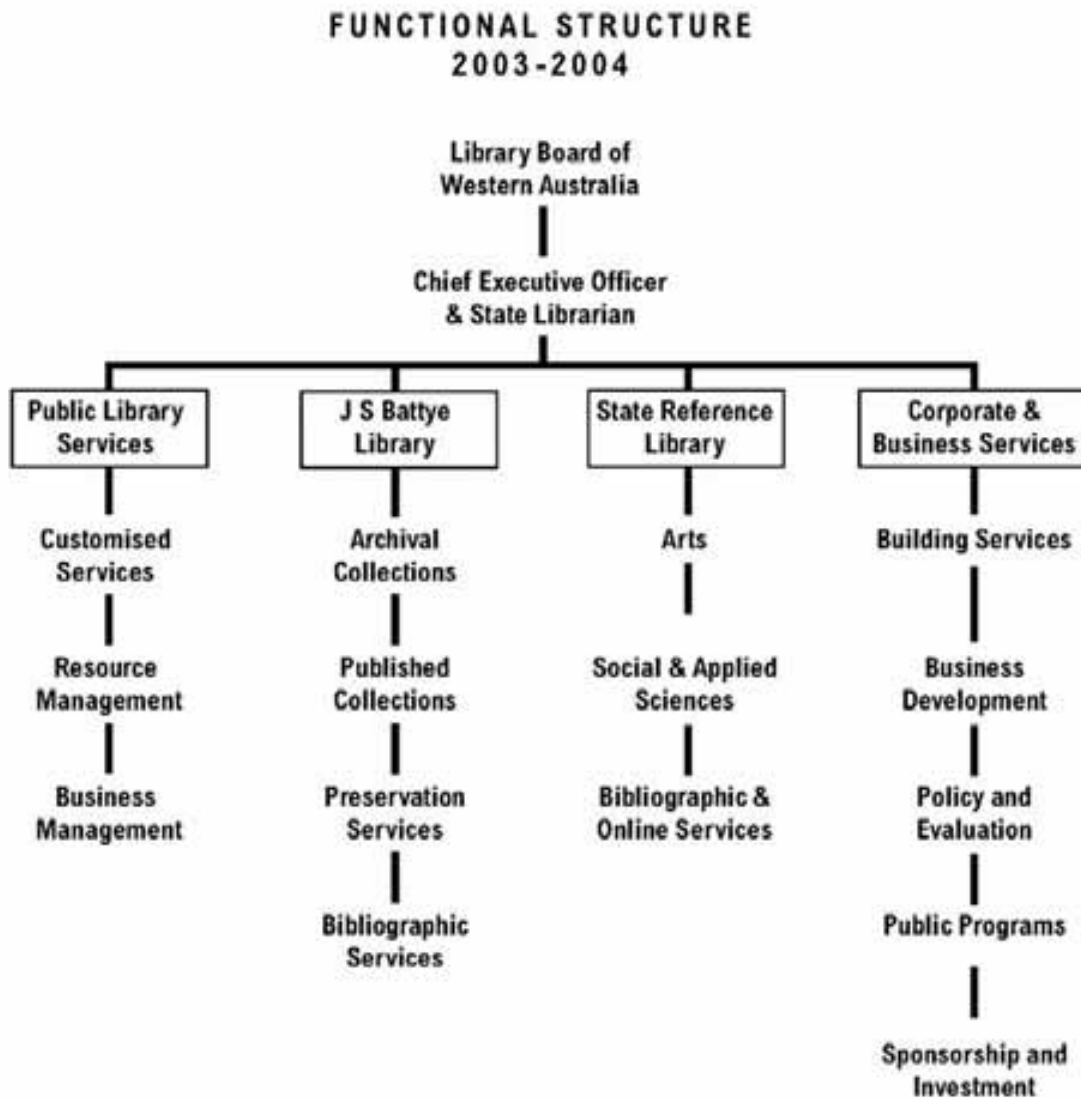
FUNCTIONAL STRUCTURE
2003-2004

Library Board of Western Australia

Chief Executive Officer & State Librarian

Public Library Services

Customised Services

Resource Management

Business Management

J S Battye Library

Archival Collections

Published Collections

Preservation Services

Bibliographic Services

State Reference Library

Arts

Social & Applied Sciences

Bibliographic & Online Services

Corporate & Business Services

Building Services

Business Development

Policy and Evaluation

Public Programs

Sponsorship and Investment